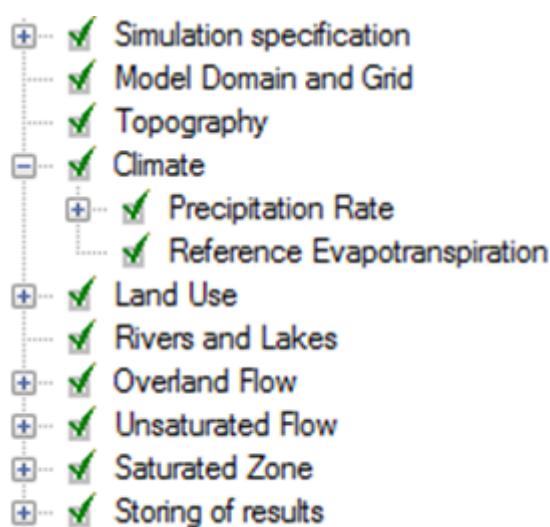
Simulation specification
Model Domain and Grid
Topography
Climate
Precipitation Rate
Reference Evapotranspiration
Land Use
Rivers and Lakes
Overland Flow
Unsaturated Flow
Saturated Zone
Storing of results